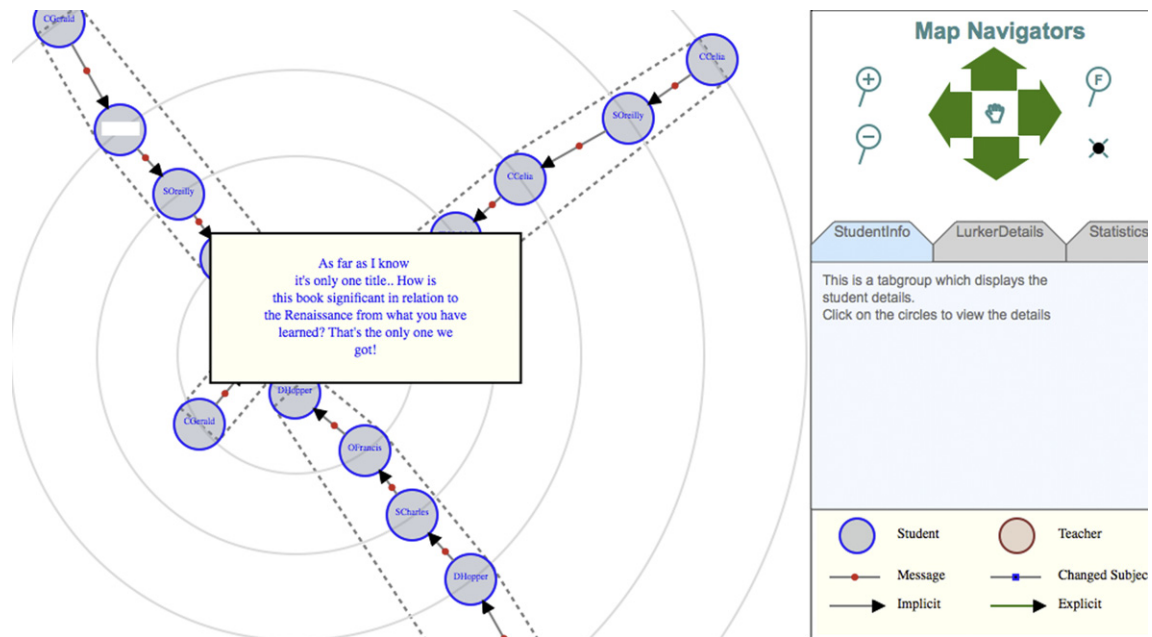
CGerald

SOreilly

CCelia

SOreilly

CCelia

As far as I know it's only one title.. How is this book significant in relation to the Renaissance from what you have learned? That's the only one we got!

DHopper

CGerald

OFrancis

SCharles

DHopper

Map Navigators

F

StudentInfo

LurkerDetails

Statistics

This is a tabgroup which displays the student details.
Click on the circles to view the details

Student

Teacher

Message

Changed Subjec

Implicit

Explicit